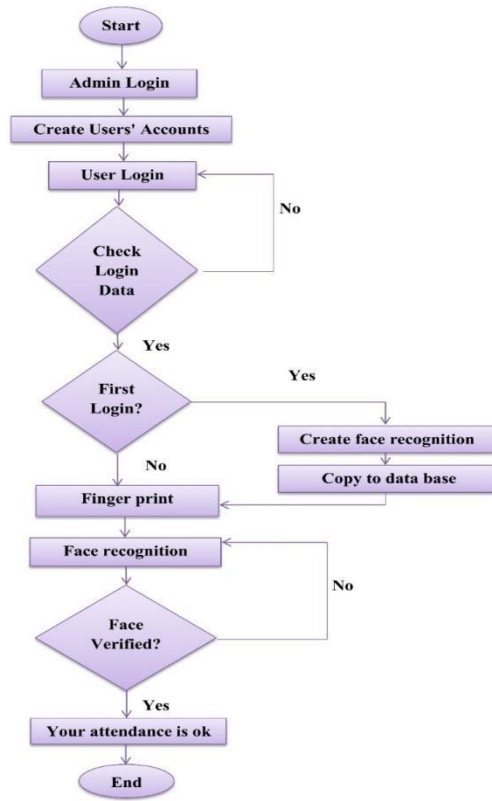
Start

Admin Login

Create Users' Accounts

User Login

No

Check Login Data

Yes

First Login?

Yes

Create face recognition

Copy to data base

No

Finger print

Face recognition

No

Face Verified?

Yes

Your attendance is ok

End